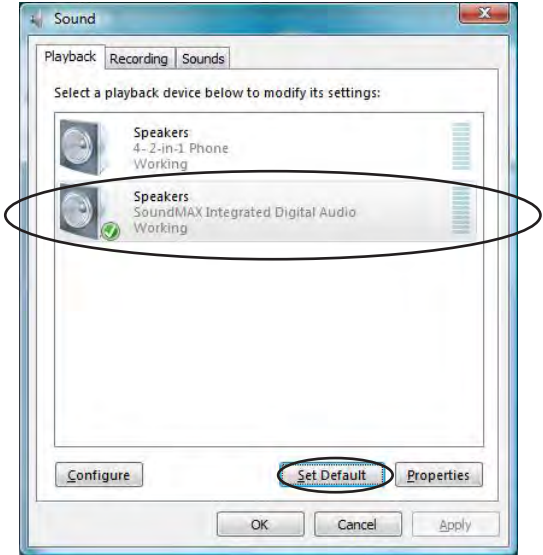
Sound

Playback | Recording | Sounds

Select a playback device below to modify its settings:

Speakers
4- 2-in-1 Phone
Working

Speakers
SoundMAX Integrated Digital Audio
Working

Configure | Set Default | Properties

OK | Cancel | Apply